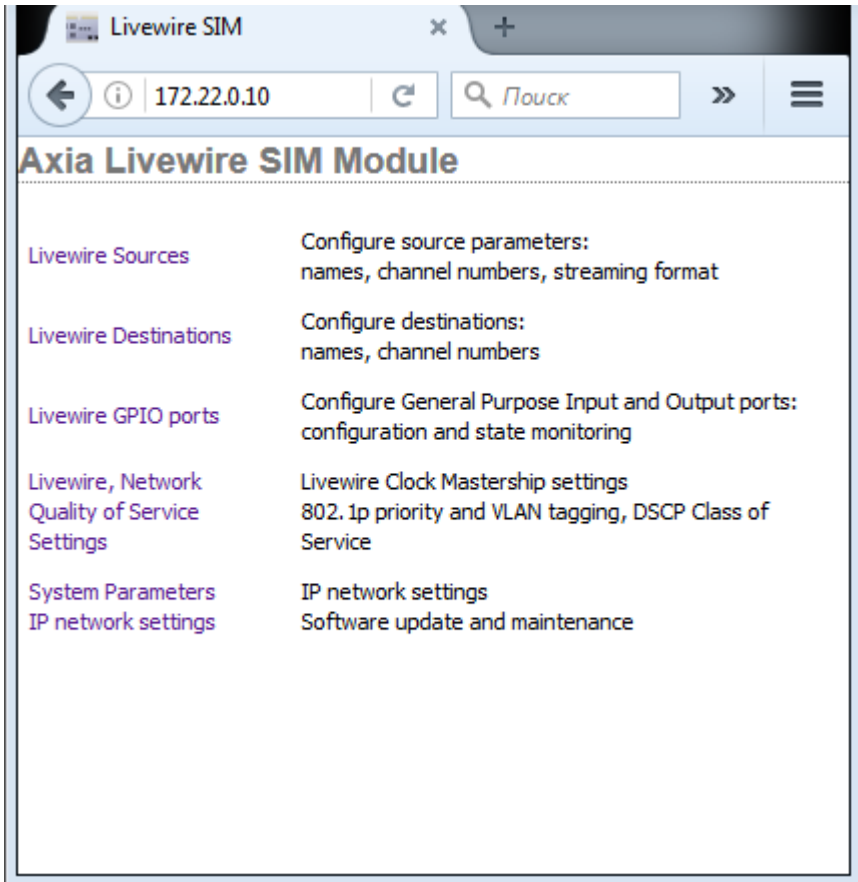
Livewire SIM

172.22.0.10

Поиск

Axia Livewire SIM Module

| | |
|---|---|
| Livewire Sources | Configure source parameters: names, channel numbers, streaming format |
| Livewire Destinations | Configure destinations: names, channel numbers |
| Livewire GPIO ports | Configure General Purpose Input and Output ports: configuration and state monitoring |
| Livewire, Network Quality of Service Settings | Livewire Clock Mastership settings 802.1p priority and VLAN tagging, DSCP Class of Service |
| System Parameters IP network settings | IP network settings Software update and maintenance |